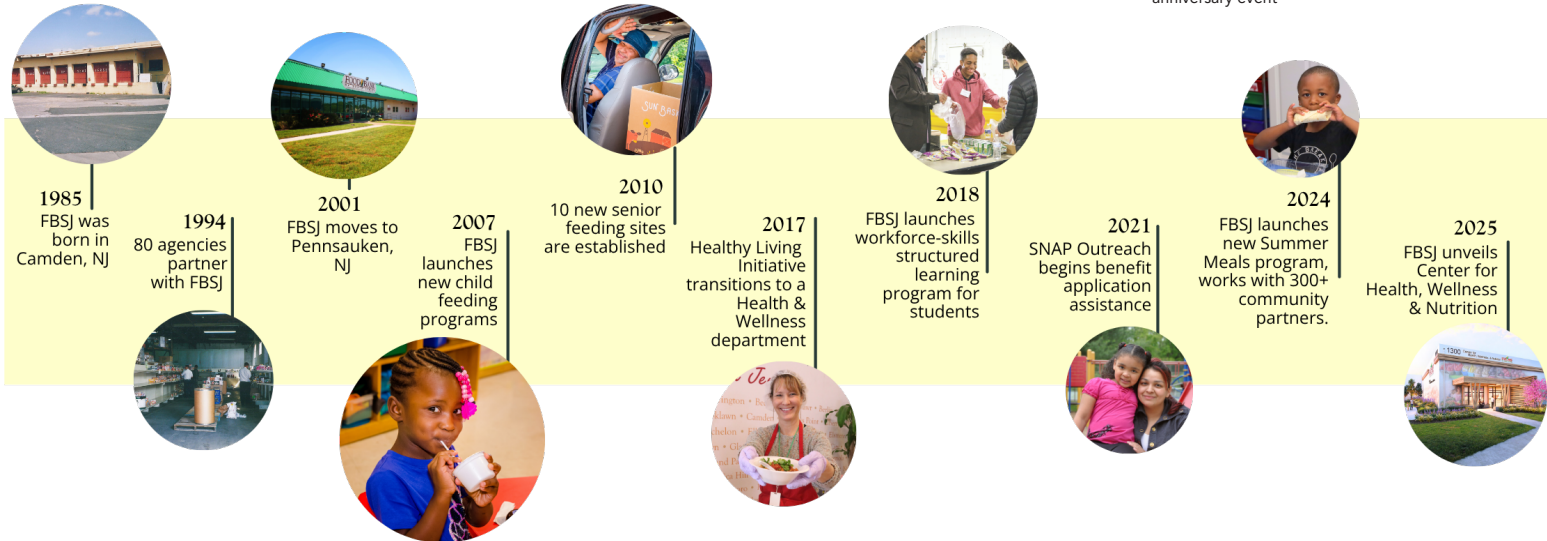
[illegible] anniversary event

1985
FBSJ was born in Camden, NJ

1994
80 agencies partner with FBSJ

2001
FBSJ moves to Pennsauken, NJ

2007
FBSJ launches new child feeding programs

2010
10 new senior feeding sites are established

2017
Healthy Living Initiative transitions to a Health & Wellness department

2018
FBSJ launches workforce-skills structured learning program for students

2021
SNAP Outreach begins benefit application assistance

2024
FBSJ launches new Summer Meals program, works with 300+ community partners.

2025
FBSJ unveils Center for Health, Wellness & Nutrition